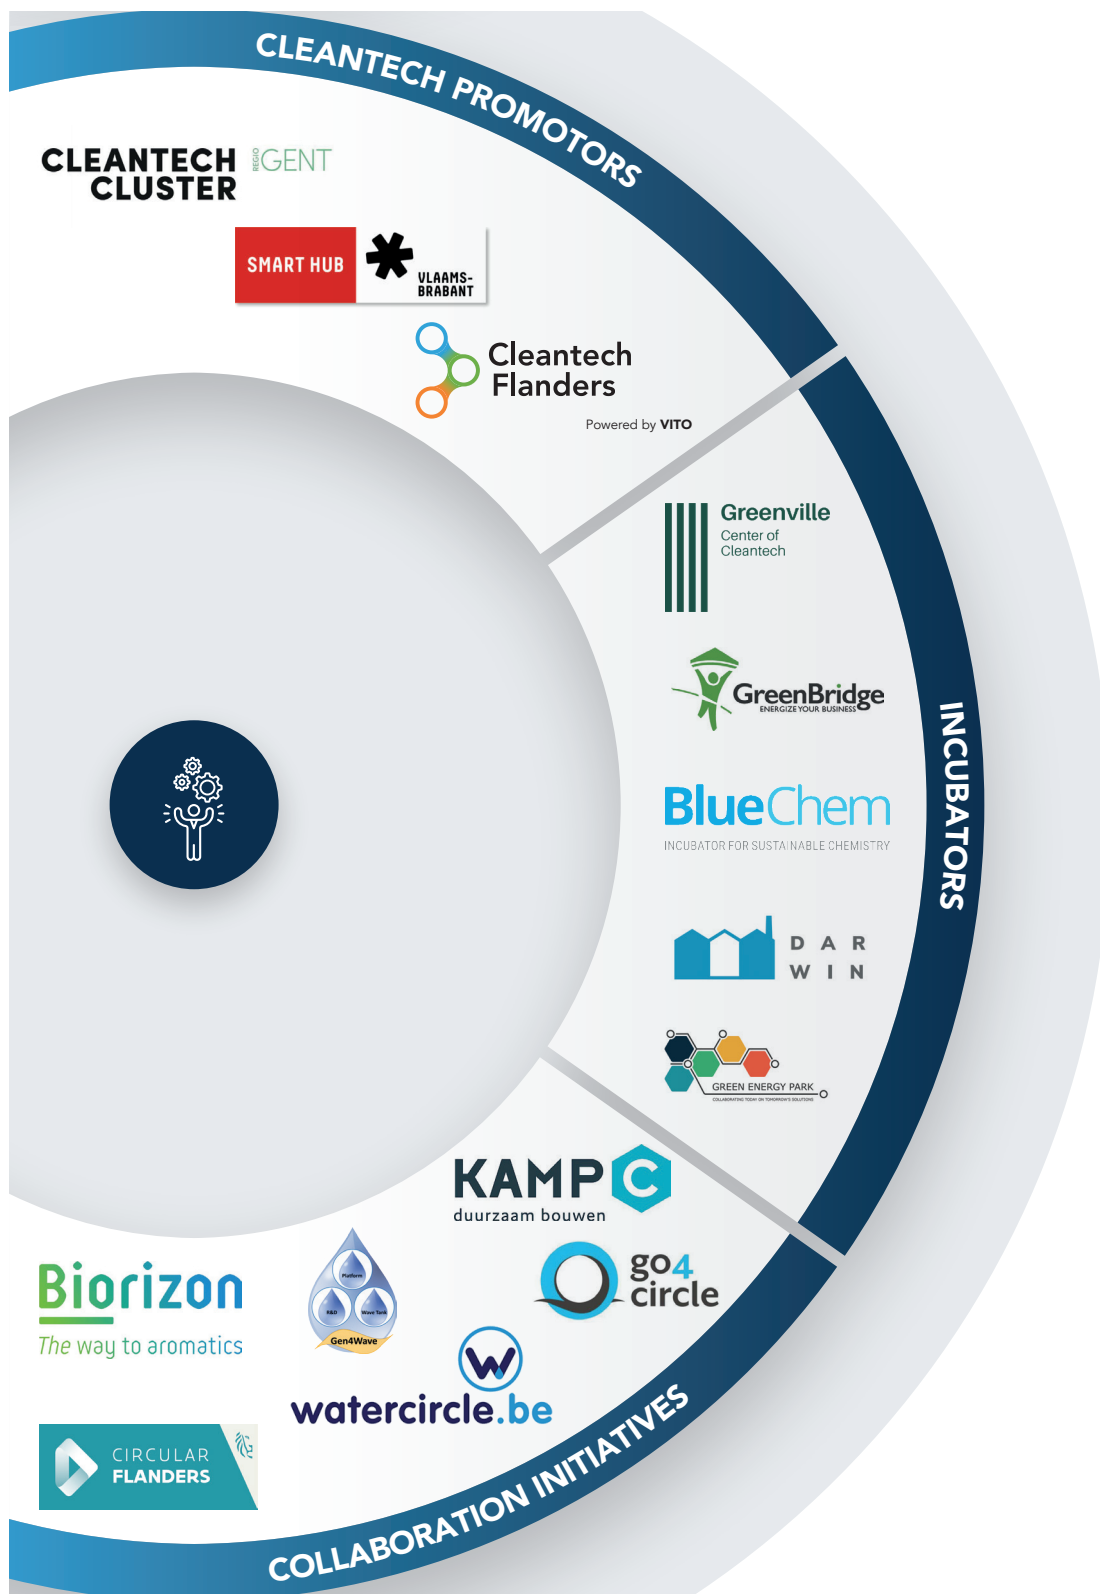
CLEANTECH PROMOTORS

CLEANTECH CLUSTER REGIO GENT

SMART HUB VLAAMS-BRABANT

Cleantech Flanders
Powered by VITO

INCUBATORS

Greenville
Center of Cleantech

GreenBridge
ENERGIZE YOUR BUSINESS

BlueChem
INCUBATOR FOR SUSTAINABLE CHEMISTRY

D A R W I N

GREEN ENERGY PARK
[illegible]

COLLABORATION INITIATIVES

KAMP C
duurzaam bouwen

go4 circle

Biorizon
The way to aromatics

Platform
R&D
Wave Tank
Gen4Wave

watercircle.be

CIRCULAR FLANDERS